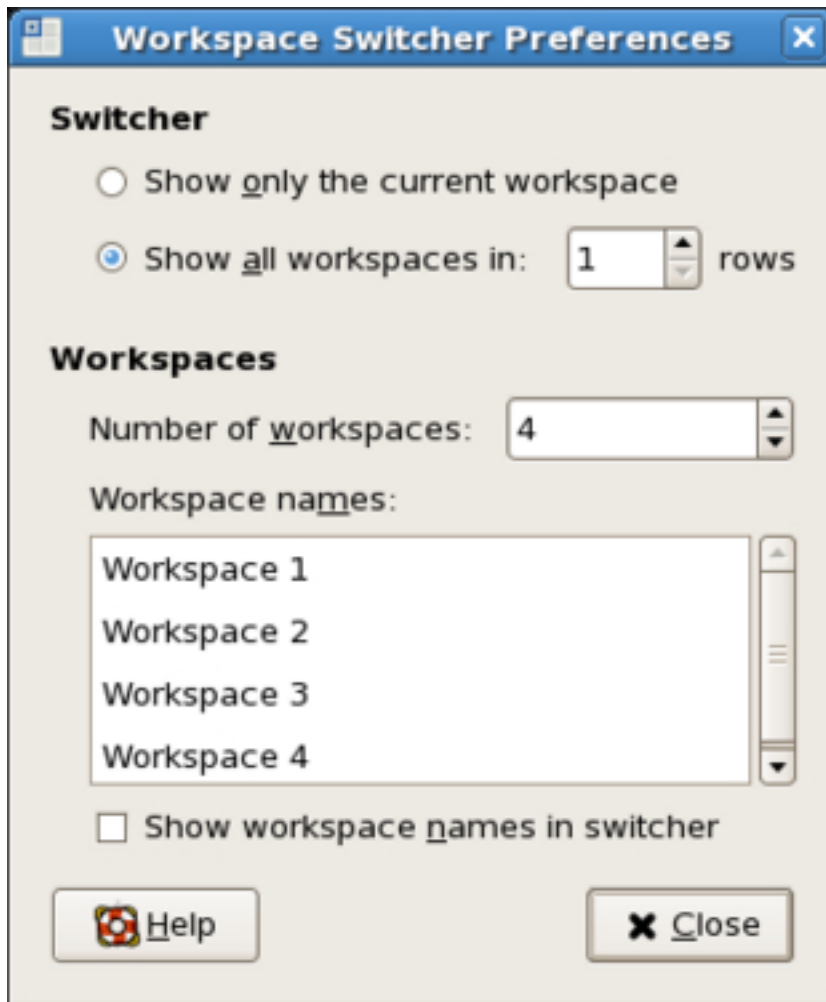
Workspace Switcher Preferences

Switcher

Show only the current workspace

Show all workspaces in: 1 rows

Workspaces

Number of workspaces: 4

Workspace names:

Workspace 1
Workspace 2
Workspace 3
Workspace 4

Show workspace names in switcher

Help

Close